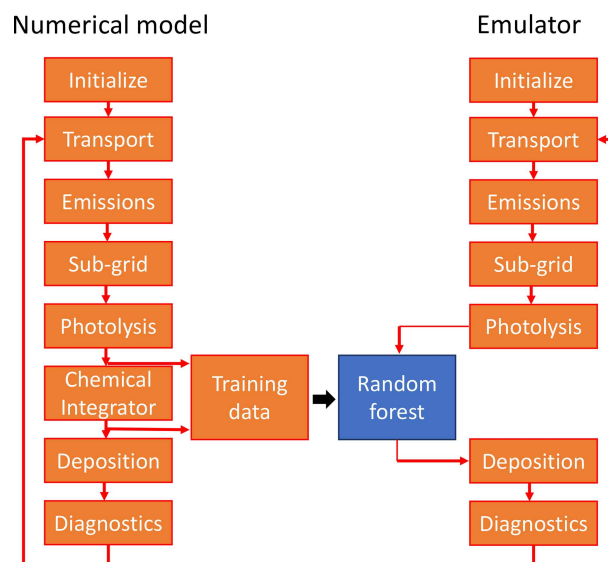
Numerical model

Initialize

Transport

Emissions

Sub-grid

Photolysis

Chemical Integrator

Deposition

Diagnostics

Training data

Random forest

Emulator

Initialize

Transport

Emissions

Sub-grid

Photolysis

Deposition

Diagnostics